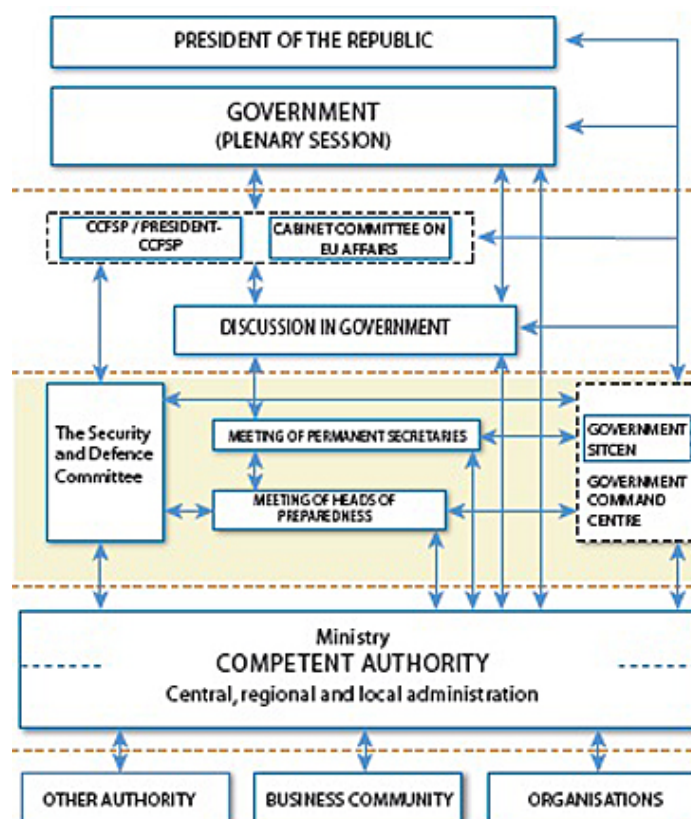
PRESIDENT OF THE REPUBLIC

GOVERNMENT
(PLENARY SESSION)

CCFSP / PRESIDENT-CCFSP

CABINET COMMITTEE ON EU AFFAIRS

DISCUSSION IN GOVERNMENT

The Security and Defence Committee

MEETING OF PERMANENT SECRETARIES

MEETING OF HEADS OF PREPAREDNESS

GOVERNMENT SITCEN

GOVERNMENT COMMAND CENTRE

Ministry
COMPETENT AUTHORITY
Central, regional and local administration

OTHER AUTHORITY

BUSINESS COMMUNITY

ORGANISATIONS